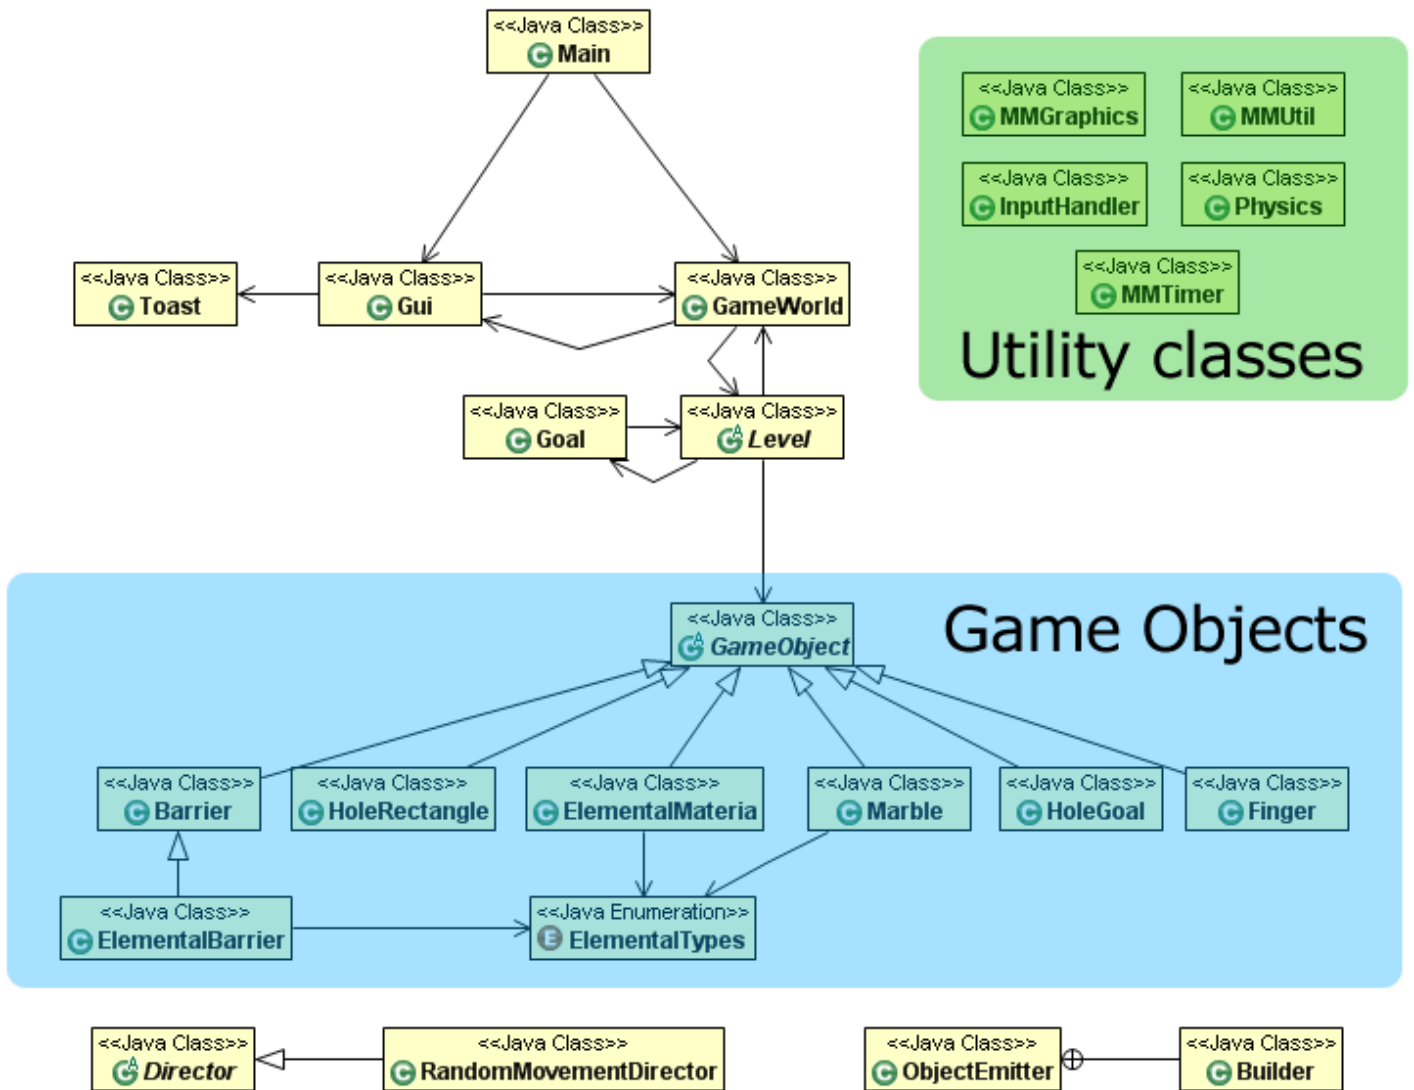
<<Java Class>>
Main

<<Java Class>>
MMGraphics

<<Java Class>>
MMUtil

<<Java Class>>
InputHandler

<<Java Class>>
Physics

<<Java Class>>
MMTimer

Utility classes

<<Java Class>>
Toast

<<Java Class>>
Gui

<<Java Class>>
GameWorld

<<Java Class>>
Goal

<<Java Class>>
Level

<<Java Class>>
GameObject

Game Objects

<<Java Class>>
Barrier

<<Java Class>>
HoleRectangle

<<Java Class>>
ElementalMateria

<<Java Class>>
Marble

<<Java Class>>
HoleGoal

<<Java Class>>
Finger

<<Java Class>>
ElementalBarrier

<<Java Enumeration>>
ElementalTypes

<<Java Class>>
Director

<<Java Class>>
RandomMovementDirector

<<Java Class>>
ObjectEmitter

<<Java Class>>
Builder